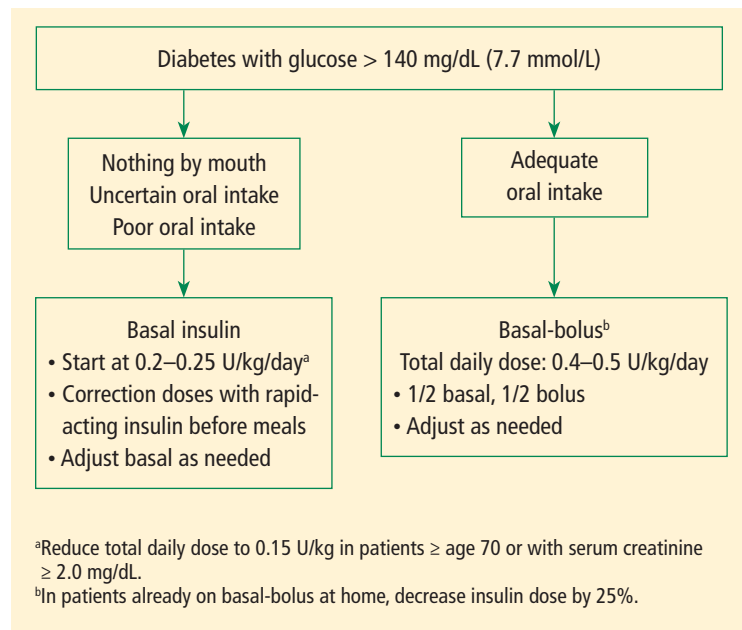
Diabetes with glucose > 140 mg/dL (7.7 mmol/L)

Nothing by mouth
Uncertain oral intake
Poor oral intake

Adequate oral intake

Basal insulin
• Start at 0.2–0.25 U/kg/day$^{a}$
• Correction doses with rapid-acting insulin before meals
• Adjust basal as needed

Basal-bolus$^{b}$
Total daily dose: 0.4–0.5 U/kg/day
• 1/2 basal, 1/2 bolus
• Adjust as needed

$^{a}$Reduce total daily dose to 0.15 U/kg in patients ≥ age 70 or with serum creatinine ≥ 2.0 mg/dL.
$^{b}$In patients already on basal-bolus at home, decrease insulin dose by 25%.